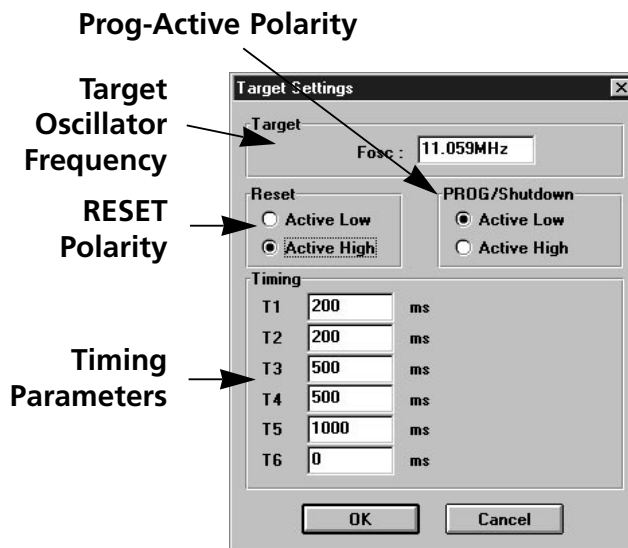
Prog-Active Polarity

Target Oscillator Frequency

RESET Polarity

Timing Parameters

Target Settings

Target

Fosc : 11.059MHz

Reset

Active Low

Active High

PROG/Shutdown

Active Low

Active High

Timing

| | | |
|---|---|---|
| T1 | 200 | ms |
| T2 | 200 | ms |
| T3 | 500 | ms |
| T4 | 500 | ms |
| T5 | 1000 | ms |
| T6 | 0 | ms |

OK

Cancel